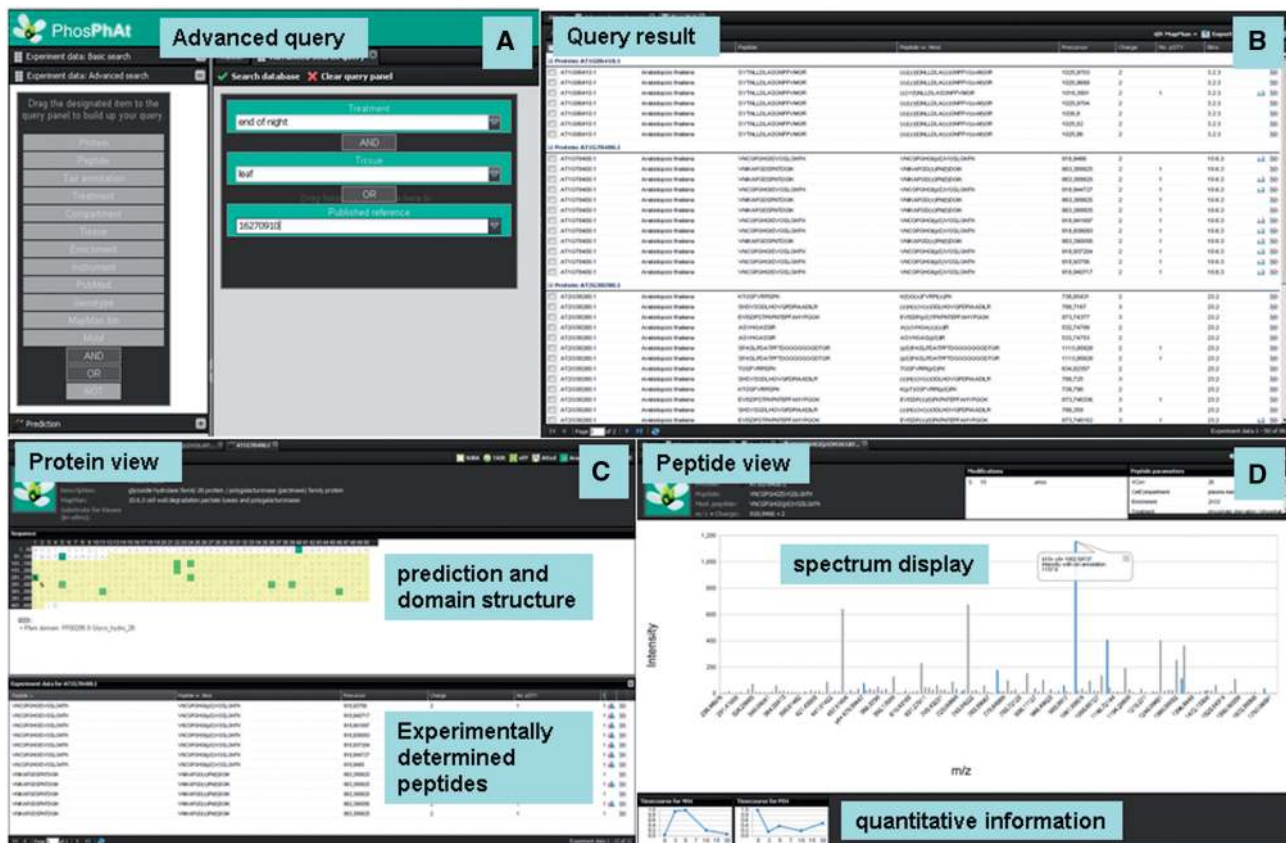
PhosPhAt

Advanced query

A

Experiment data: Basic search

Experiment data: Advanced search

Drag the designated item to the query panel to build up your query.

Protein

Peptide

Treatment

Compartment

Tissue

Enrichment

Instrument

PubMed

Genotype

MapMan bin

Motif

AND

OR

NOT

Prediction

Search database

Clear query panel

Treatment

end of night

AND

Tissue

leaf

OR

Published reference

16270910

Query result

B

Protein view

C

prediction and domain structure

Experimentally determined peptides

Peptide view

D

Modifications

Peptide parameters

spectrum display

Intensity

m/z

quantitative information